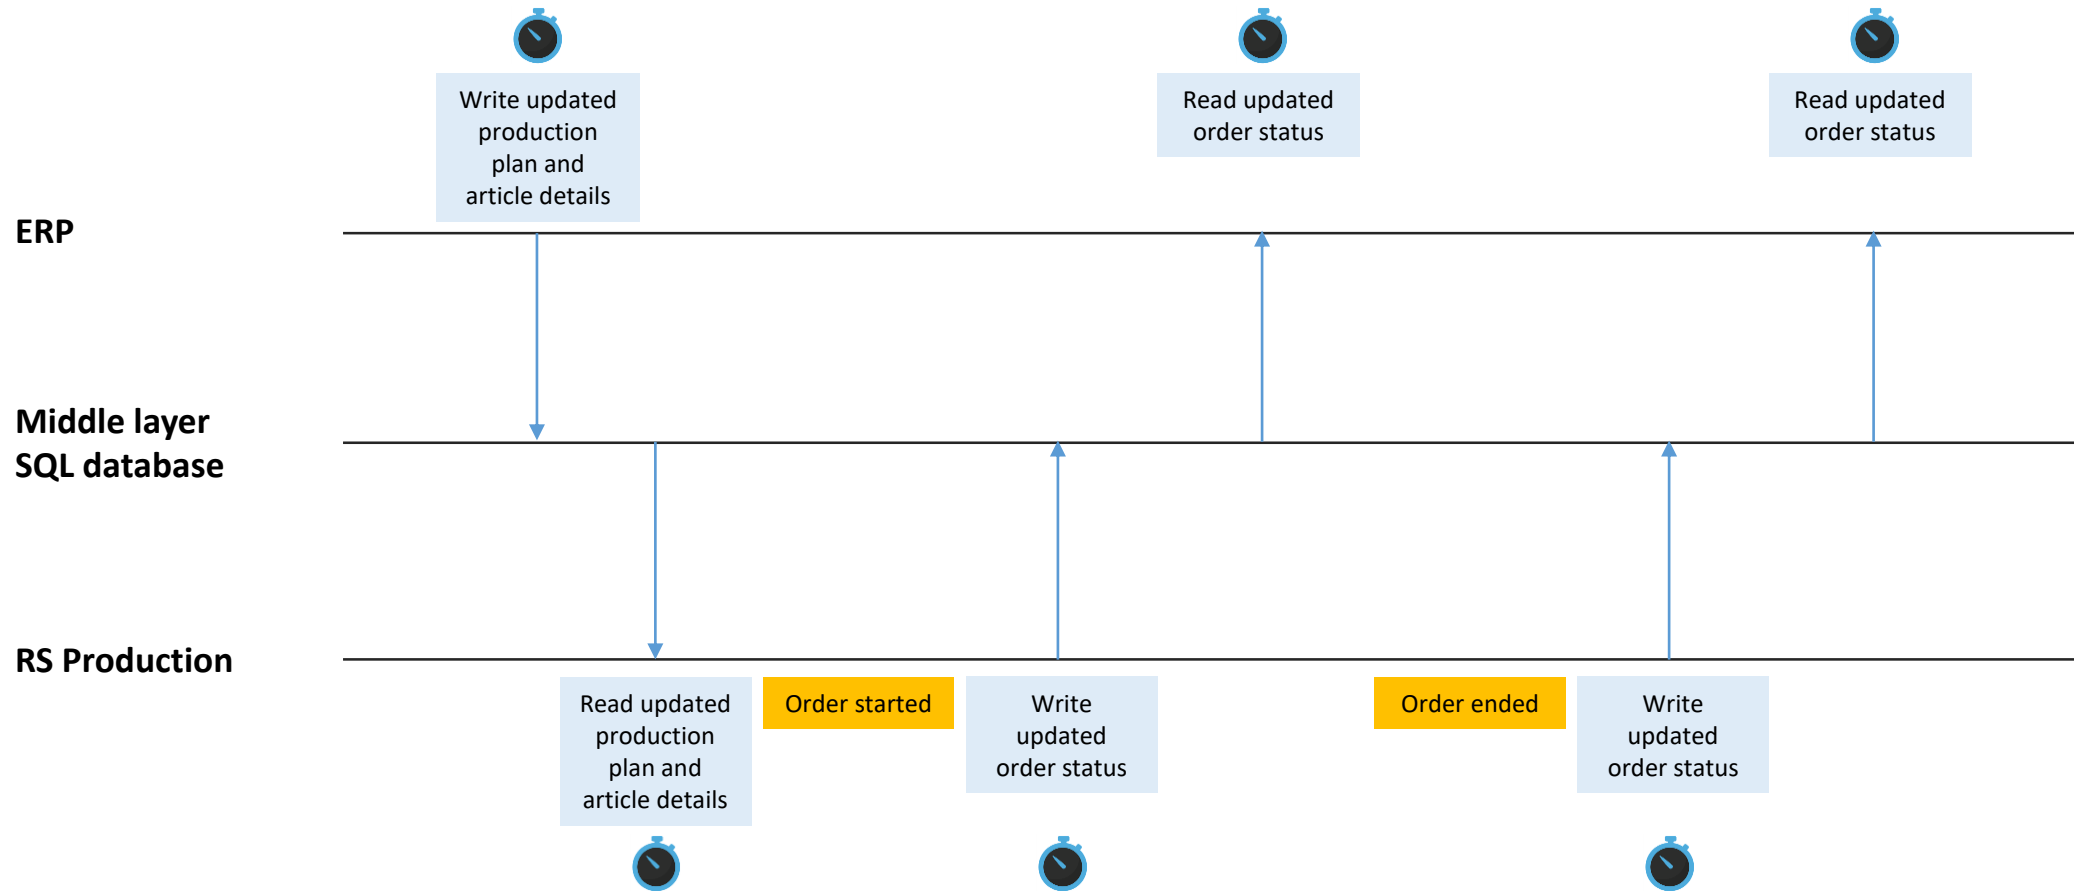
Write updated production plan and article details

Read updated order status

Read updated order status

ERP

Middle layer SQL database

RS Production

Read updated production plan and article details

Order started

Write updated order status

Order ended

Write updated order status